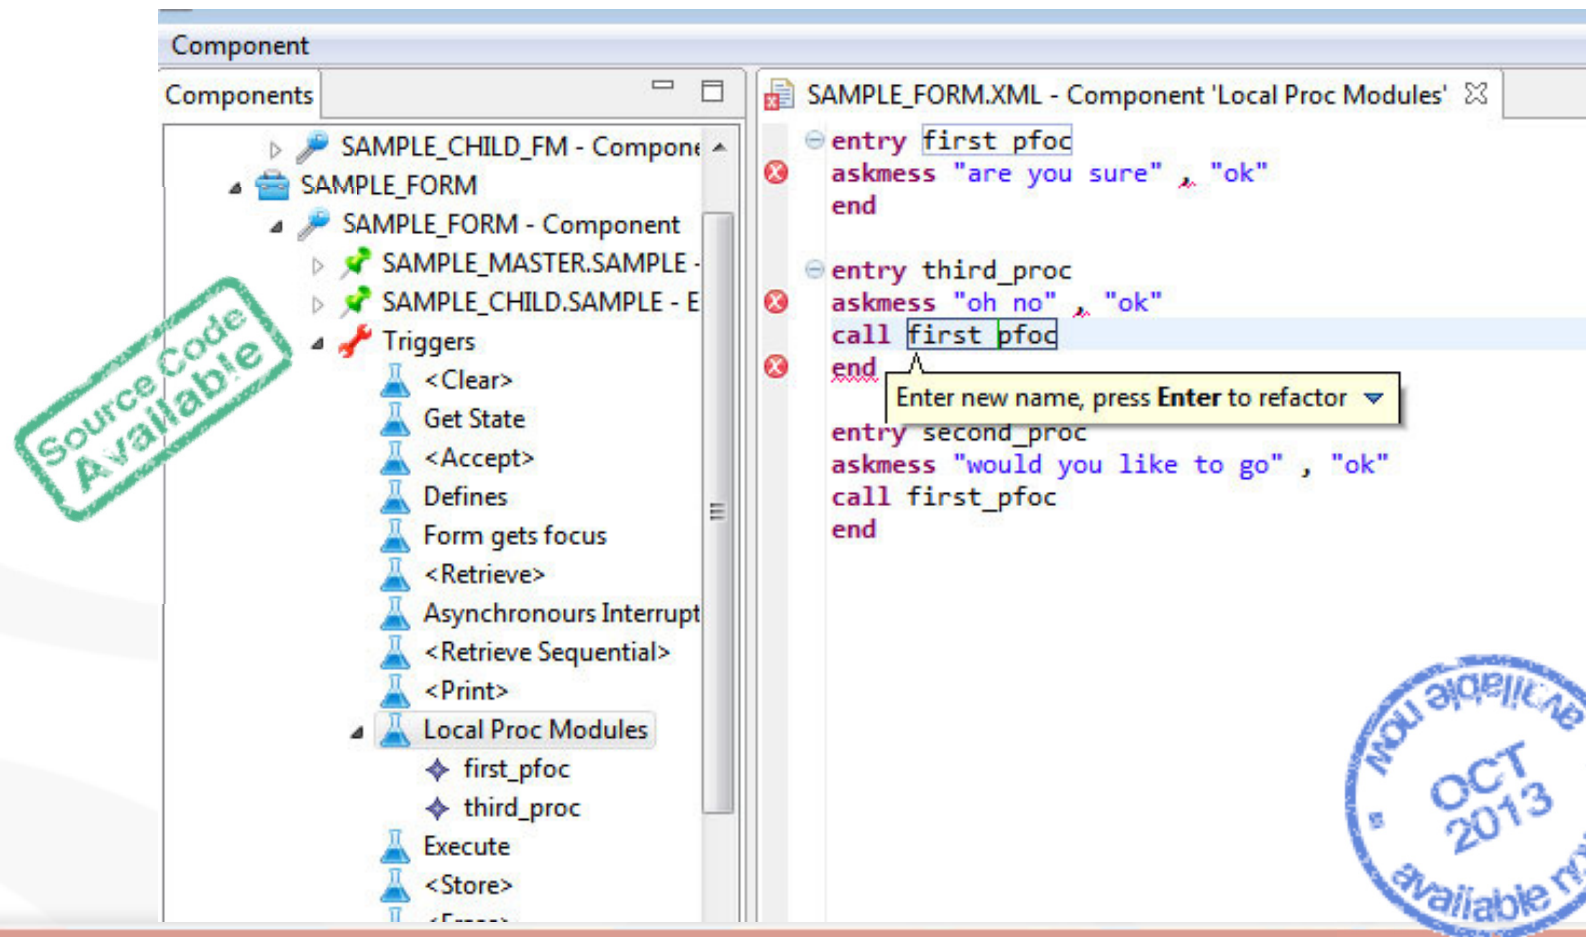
Component

Components

SAMPLE_CHILD_FM - Compone
SAMPLE_FORM
SAMPLE_FORM - Component
SAMPLE_MASTER.SAMPLE -
SAMPLE_CHILD.SAMPLE - E
Triggers
<Clear>
Get State
<Accept>
Defines
Form gets focus
<Retrieve>
Asynchronours Interrupt
<Retrieve Sequential>
<Print>
Local Proc Modules
first_pfoc
third_proc
Execute
<Store>
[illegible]

Source Code Available

SAMPLE_FORM.XML - Component 'Local Proc Modules'

entry first_pfoc
askmess "are you sure" , "ok"
end

entry third_proc
askmess "oh no" , "ok"
call first_pfoc
end
Enter new name, press **Enter** to refactor

entry second_proc
askmess "would you like to go" , "ok"
call first_pfoc
end

now available OCT 2013 available now